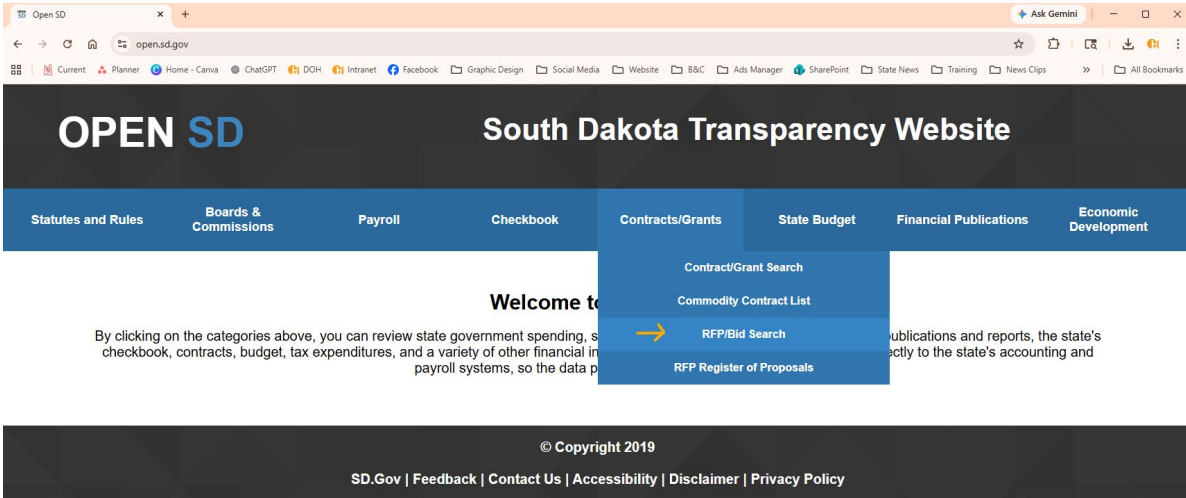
Open SD × +

Ask Gemini

open.sd.gov

Current Planner Home - Canva ChatGPT DOH Intranet Facebook Graphic Design Social Media Website B&C Ads Manager SharePoint State News Training News Clips » All Bookmarks

OPEN SD

South Dakota Transparency Website

Statutes and Rules | Boards & Commissions | Payroll | Checkbook | Contracts/Grants | State Budget | Financial Publications | Economic Development

Contract/Grant Search
Commodity Contract List
RFP/Bid Search
RFP Register of Proposals

Welcome t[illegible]

By clicking on the categories above, you can review state government spending, s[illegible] ublications and reports, the state's checkbook, contracts, budget, tax expenditures, and a variety of other financial in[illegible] ctly to the state's accounting and payroll systems, so the data p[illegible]

© Copyright 2019

SD.Gov | Feedback | Contact Us | Accessibility | Disclaimer | Privacy Policy